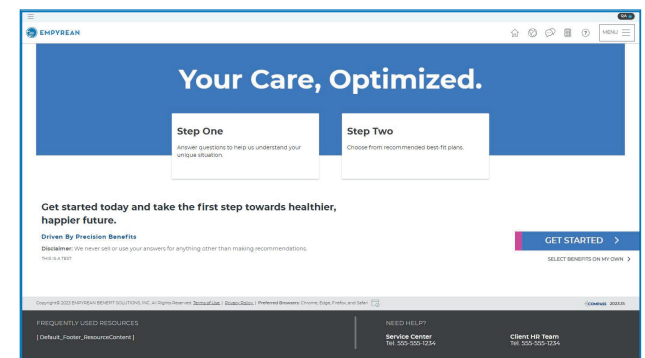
EMPYREAN

MENU

Your Care, Optimized.

Step One

Answer questions to help us understand your unique situation.

Step Two

Choose from recommended best-fit plans.

Get started today and take the first step towards healthier, happier future.

Driven By Precision Benefits

Disclaimer: We never sell or use your answers for anything other than making recommendations.

THIS IS A TEST

GET STARTED >

SELECT BENEFITS ON MY OWN >

Copyright © 2023 EMPYREAN BENEFIT SOLUTIONS, INC. All Rights Reserved. Terms of Use | Privacy Policy | Preferred Browsers: Chrome, Edge, Firefox, and Safari.

COMPASS 2023.15

FREQUENTLY USED RESOURCES

[ Default_Footer_ResourceContent ]

NEED HELP?

Service Center
Tel: 555-555-1234

Client HR Team
Tel: 555-555-1234